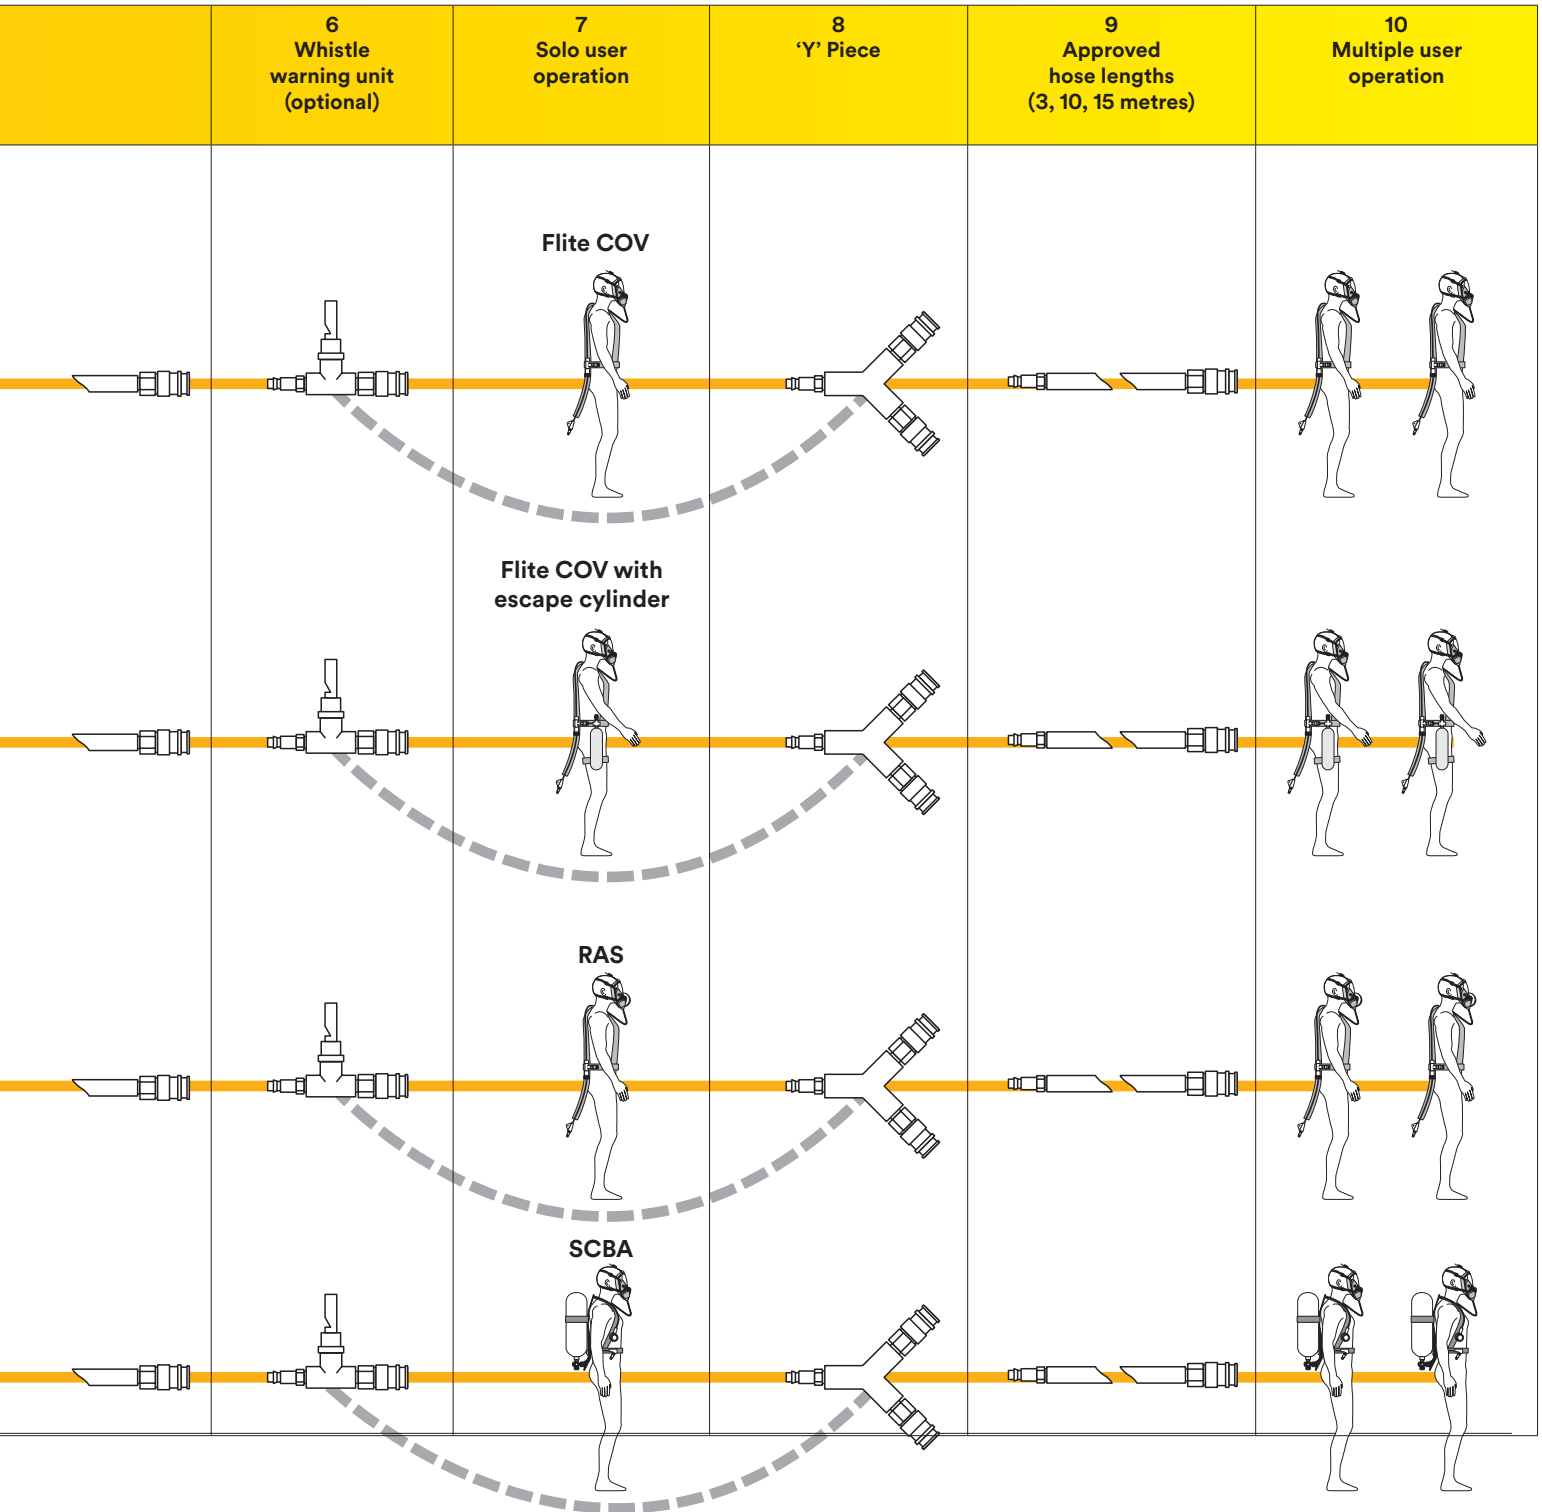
| | 6 Whistle warning unit (optional) | 7 Solo user operation | 8 'Y' Piece | 9 Approved hose lengths (3, 10, 15 metres) | 10 Multiple user operation |
|---|---|---|---|---|---|

Flite COV

Flite COV with escape cylinder

RAS

SCBA